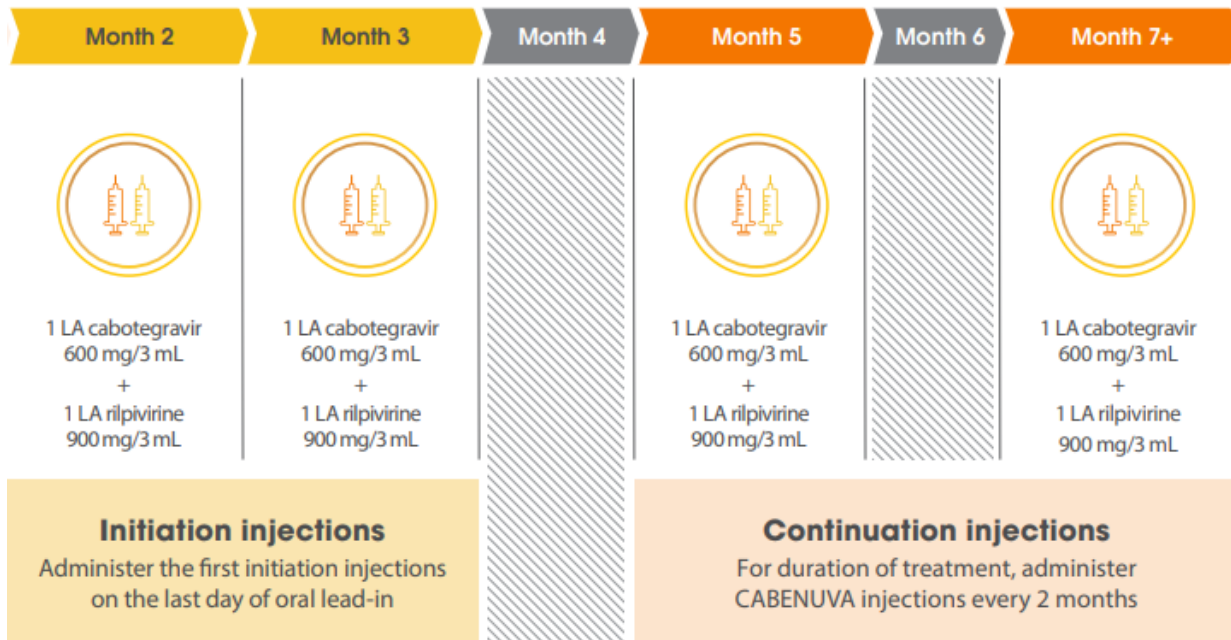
Month 2 | Month 3 | Month 4 | Month 5 | Month 6 | Month 7+

1 LA cabotegravir 600 mg/3 mL + 1 LA rilpivirine 900 mg/3 mL

1 LA cabotegravir 600 mg/3 mL + 1 LA rilpivirine 900 mg/3 mL

1 LA cabotegravir 600 mg/3 mL + 1 LA rilpivirine 900 mg/3 mL

1 LA cabotegravir 600 mg/3 mL + 1 LA rilpivirine 900 mg/3 mL

**Initiation injections**
Administer the first initiation injections on the last day of oral lead-in

**Continuation injections**
For duration of treatment, administer CABENUVA injections every 2 months